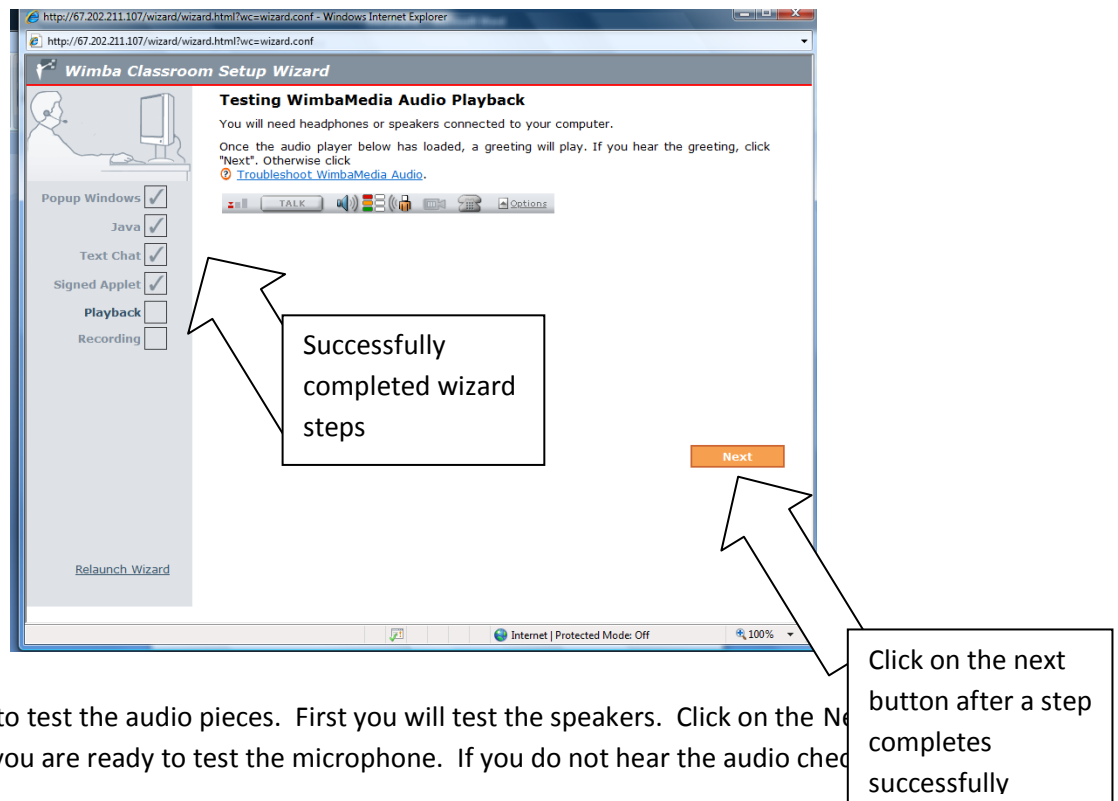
http://67.202.211.107/wizard/wizard.html?wc=wizard.conf - Windows Internet Explorer

http://67.202.211.107/wizard/wizard.html?wc=wizard.conf

Wimba Classroom Setup Wizard

Testing WimbaMedia Audio Playback

You will need headphones or speakers connected to your computer.

Once the audio player below has loaded, a greeting will play. If you hear the greeting, click "Next". Otherwise click

Troubleshoot WimbaMedia Audio.

TALK Options

Popup Windows

Java

Text Chat

Signed Applet

Playback

Recording

Successfully completed wizard steps

Next

Relaunch Wizard

Internet | Protected Mode: Off

100%

Click on the next button after a step completes successfully

to test the audio pieces. First you will test the speakers. Click on the Ne

you are ready to test the microphone. If you do not hear the audio chec